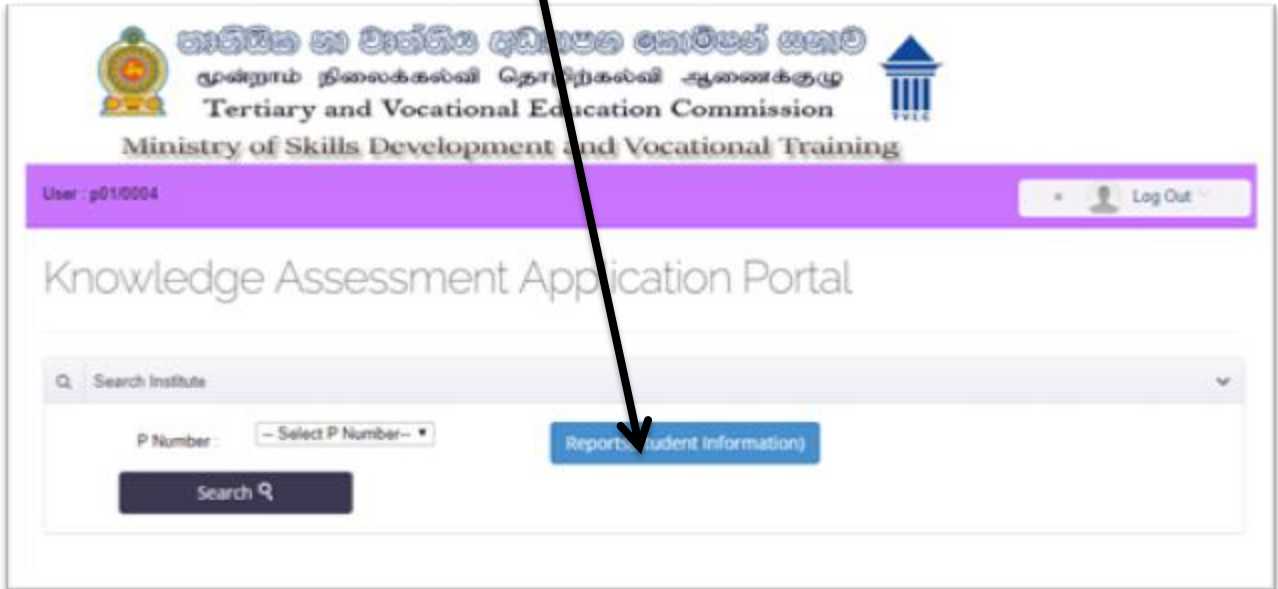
තෘතීයික හා වෘත්තීය අධ්‍යාපන කොමිෂන් සභාව
மூன்றாம் நிலைக்கல்வி தொழிற்கல்வி ஆணைக்குழு
Tertiary and Vocational Education Commission
TVEC
Ministry of Skills Development and Vocational Training

User : p01/0004

Log Out

Knowledge Assessment Application Portal

Search Institute

P Number : -- Select P Number-- ▾

Reports(Student Information)

Search